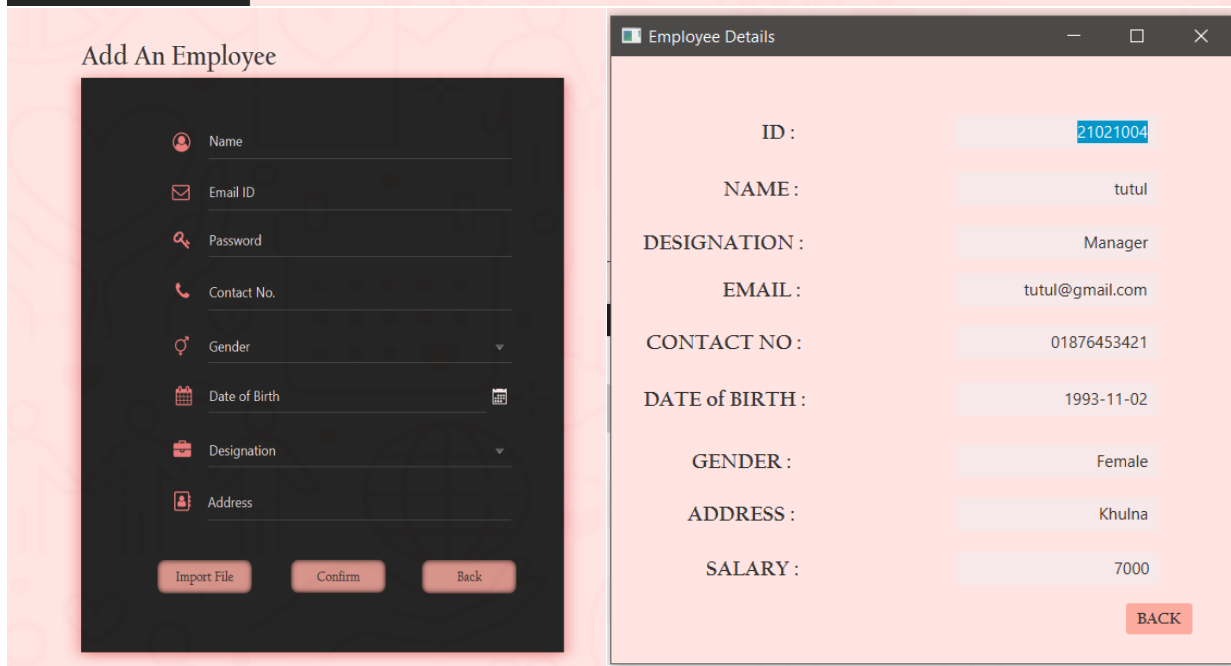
Add An Employee

Name

Email ID

Password

Contact No.

Gender

Date of Birth

Designation

Address

Import File

Confirm

Back

Employee Details

ID : 21021004

NAME : tutul

DESIGNATION : Manager

EMAIL : tutul@gmail.com

CONTACT NO : 01876453421

DATE of BIRTH : 1993-11-02

GENDER : Female

ADDRESS : Khulna

SALARY : 7000

BACK